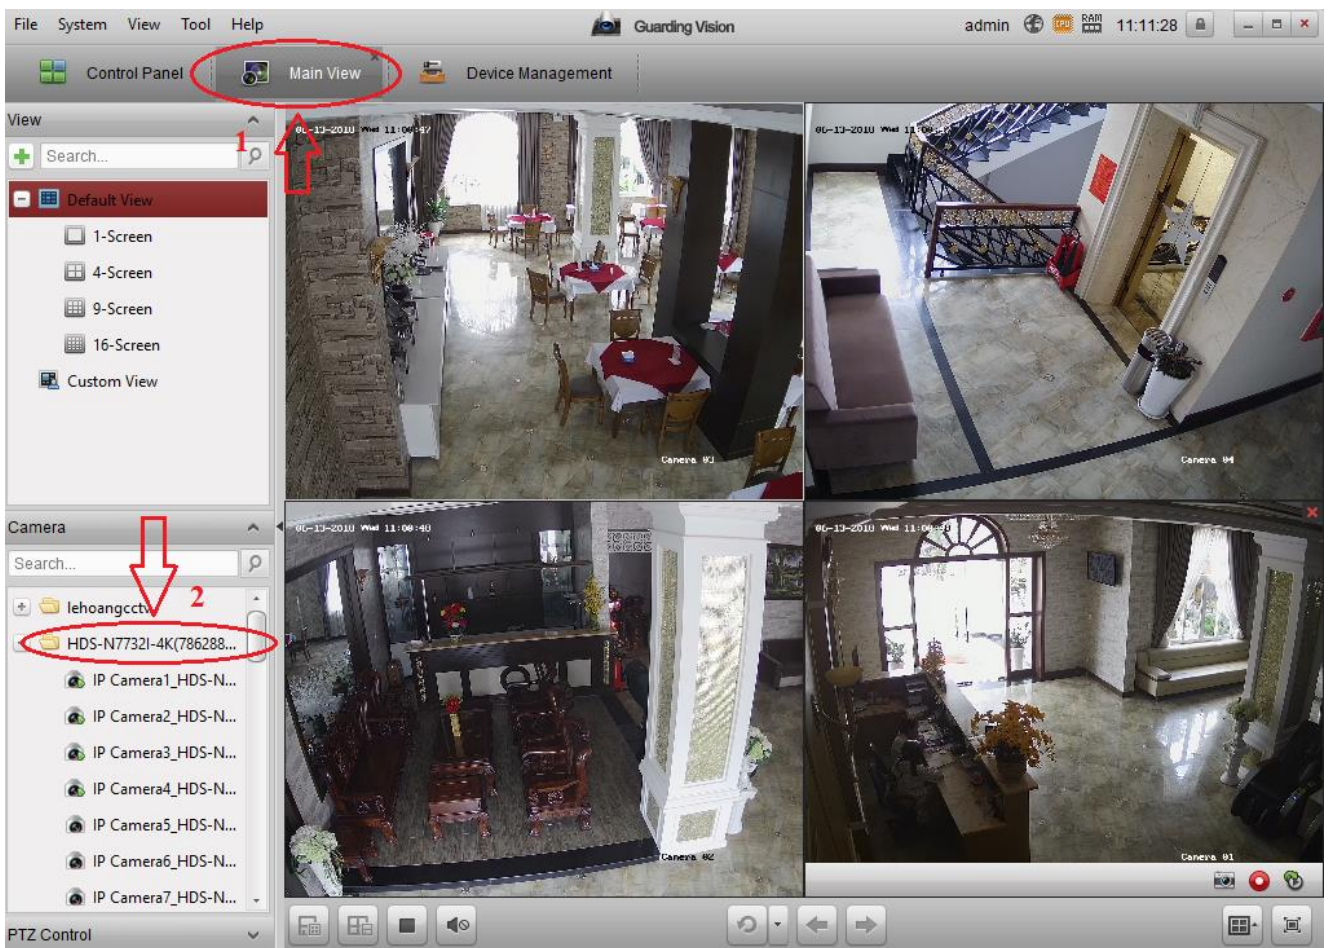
File System View Tool Help

Guarding Vision

admin 11:11:28

Control Panel

Main View

Device Management

View

Search...

1

Default View

1-Screen

4-Screen

9-Screen

16-Screen

Custom View

Camera

Search...

2

lehoangcctv

HDS-N7732I-4K(786288...

IP Camera1_HDS-N...

IP Camera2_HDS-N...

IP Camera3_HDS-N...

IP Camera4_HDS-N...

IP Camera5_HDS-N...

IP Camera6_HDS-N...

IP Camera7_HDS-N...

PTZ Control

Camera 01

Camera 04

Camera 02

Camera 01